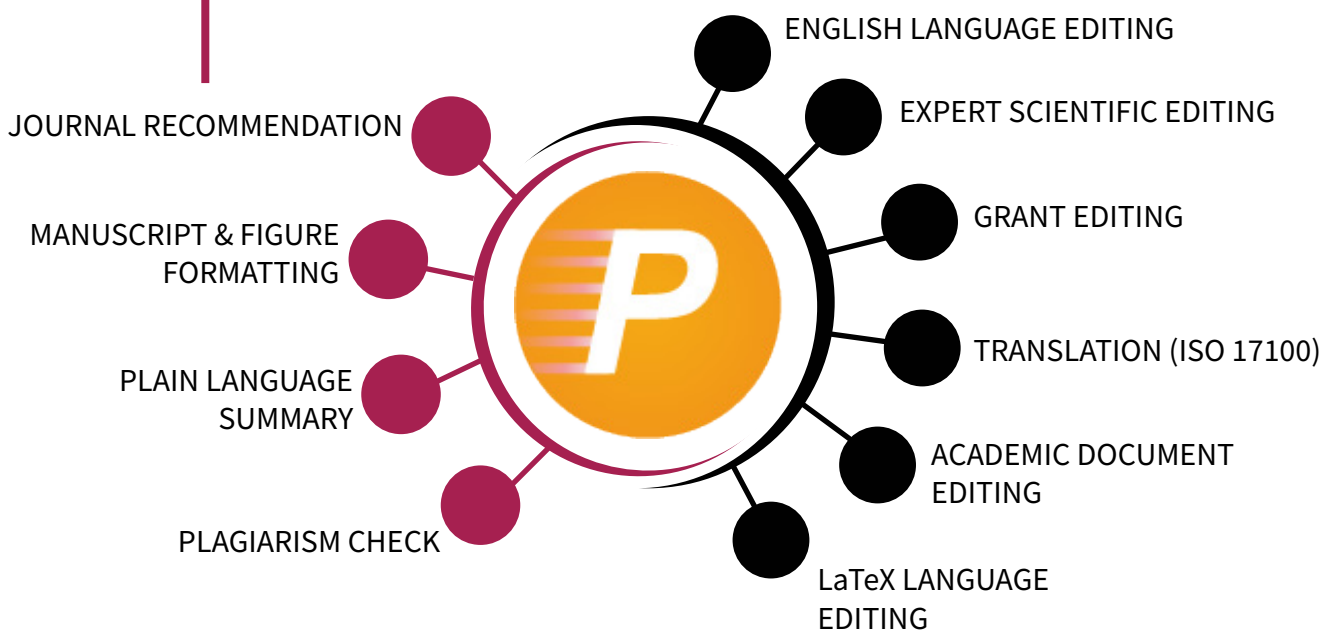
ENGLISH LANGUAGE EDITING

JOURNAL RECOMMENDATION

EXPERT SCIENTIFIC EDITING

GRANT EDITING

MANUSCRIPT & FIGURE FORMATTING

P

TRANSLATION (ISO 17100)

PLAIN LANGUAGE SUMMARY

ACADEMIC DOCUMENT EDITING

PLAGIARISM CHECK

LaTeX LANGUAGE EDITING